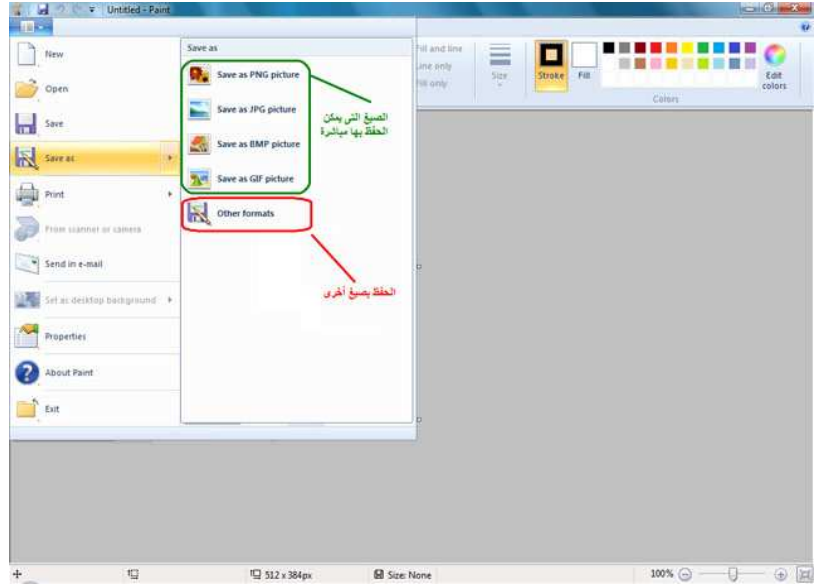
Untitled - Paint

New
Open
Save
Save as
Print
From scanner or camera
Send in e-mail
Set as desktop background
Properties
About Paint
Exit

Save as
Save as PNG picture
Save as JPG picture
Save as BMP picture
Save as GIF picture
Other formats

الصيغ التى يمكن الحفظ بها مباشرة

الحفظ بصيغ أخرى

Fill and line
Line only
Fill only
Size
Stroke
Fill
Edit colors
Colors

512 x 384px
Size: None
100%